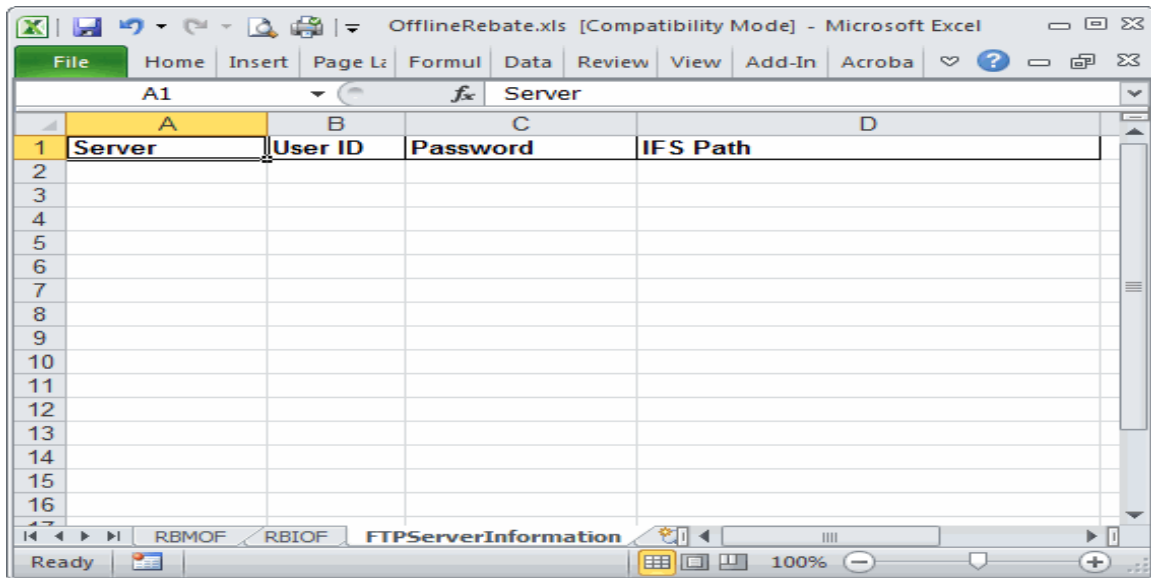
OfflineRebate.xls [Compatibility Mode] - Microsoft Excel

File Home Insert Page La Formul Data Review View Add-In Acroba

A1 $f_x$ Server

| | A | B | C | D |
|---|---|---|---|---|
| 1 | Server | User ID | Password | IFS Path |
| 2 | | | | |
| 3 | | | | |
| 4 | | | | |
| 5 | | | | |
| 6 | | | | |
| 7 | | | | |
| 8 | | | | |
| 9 | | | | |
| 10 | | | | |
| 11 | | | | |
| 12 | | | | |
| 13 | | | | |
| 14 | | | | |
| 15 | | | | |
| 16 | | | | |

RBMOF RBIOF FTPServerInformation

Ready 100%